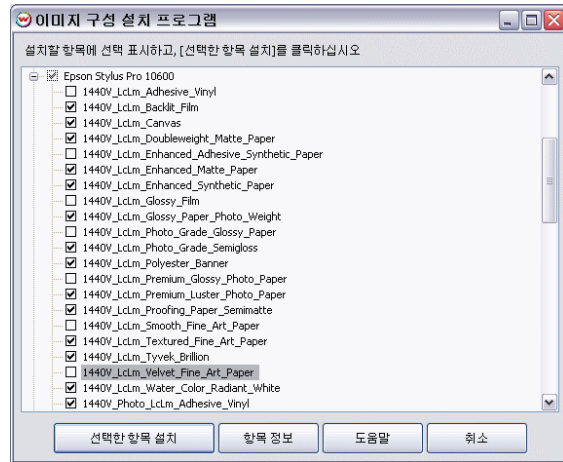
이미지 구성 설치 프로그램

설치할 항목에 선택 표시하고, [선택한 항목 설치]를 클릭하십시오

Epson Stylus Pro 10600
1440V_LcLm_Adhesive_Vinyl
1440V_LcLm_Backlit_Film
1440V_LcLm_Canvas
1440V_LcLm_Doubleweight_Matte_Paper
1440V_LcLm_Enhanced_Adhesive_Synthetic_Paper
1440V_LcLm_Enhanced_Matte_Paper
1440V_LcLm_Enhanced_Synthetic_Paper
1440V_LcLm_Glossy_Film
1440V_LcLm_Glossy_Paper_Photo_Weight
1440V_LcLm_Photo_Grade_Glossy_Paper
1440V_LcLm_Photo_Grade_Semigloss
1440V_LcLm_Polyester_Banner
1440V_LcLm_Premium_Glossy_Photo_Paper
1440V_LcLm_Premium_Luster_Photo_Paper
1440V_LcLm_Proofing_Paper_Semimatte
1440V_LcLm_Smooth_Fine_Art_Paper
1440V_LcLm_Textured_Fine_Art_Paper
1440V_LcLm_Tyvek_Brillion
1440V_LcLm_Velvet_Fine_Art_Paper
1440V_LcLm_Water_Color_Radiant_White
1440V_Photo_LcLm_Adhesive_Vinyl

선택한 항목 설치
항목 정보
도움말
취소